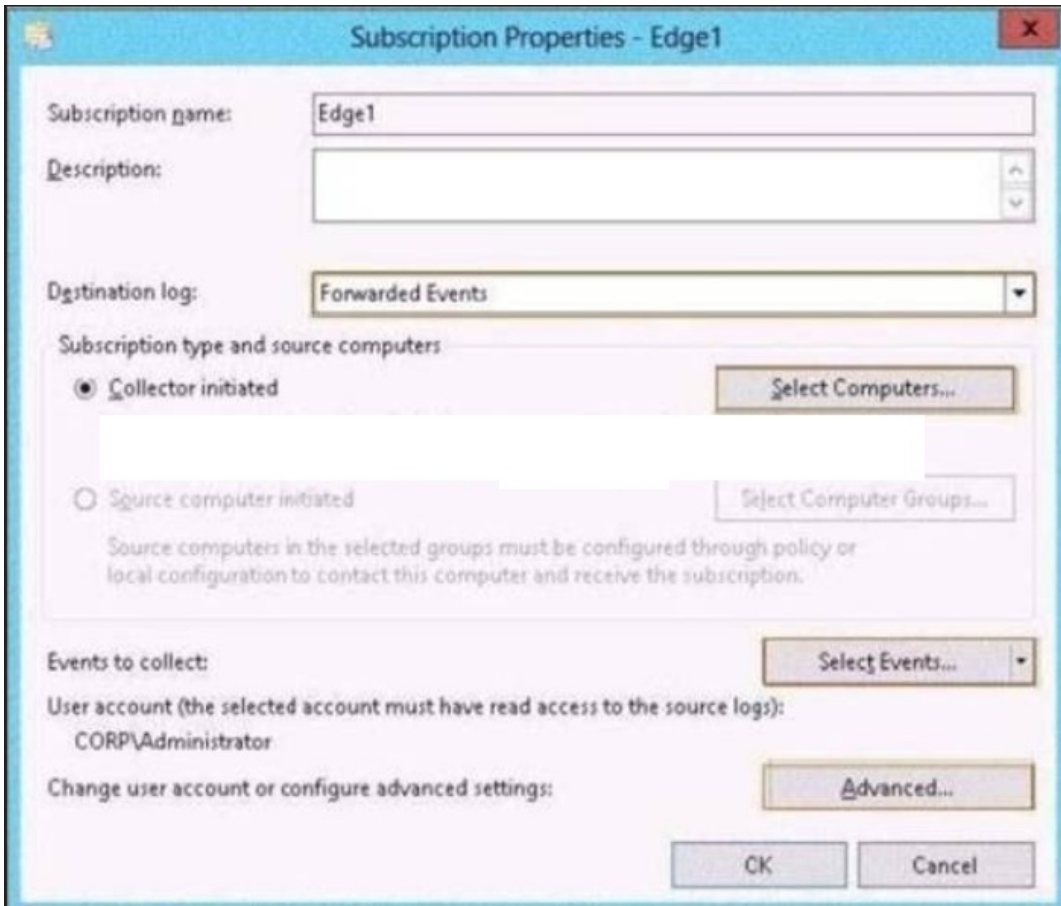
Subscription Properties - Edge1

Subscription name: Edge1

Description:

Destination log: Forwarded Events

Subscription type and source computers

Collector initiated

Select Computers...

Source computer initiated

Select Computer Groups...

Source computers in the selected groups must be configured through policy or local configuration to contact this computer and receive the subscription.

Events to collect:

Select Events...

User account (the selected account must have read access to the source logs):

CORP\Administrator

Change user account or configure advanced settings:

Advanced...

OK

Cancel